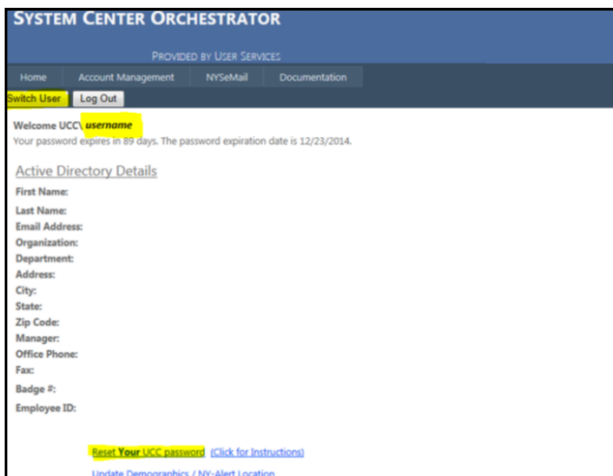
SYSTEM CENTER ORCHESTRATOR

PROVIDED BY USER SERVICES

Home Account Management NYSeMail Documentation

Switch User Log Out

Welcome UCC\ username

Your password expires in 89 days. The password expiration date is 12/23/2014.

Active Directory Details

First Name:

Last Name:

Email Address:

Organization:

Department:

Address:

City:

State:

Zip Code:

Manager:

Office Phone:

Fax:

Badge #:

Employee ID:

Reset Your UCC password (Click for Instructions)

Update Demographics / NY-Alert Location